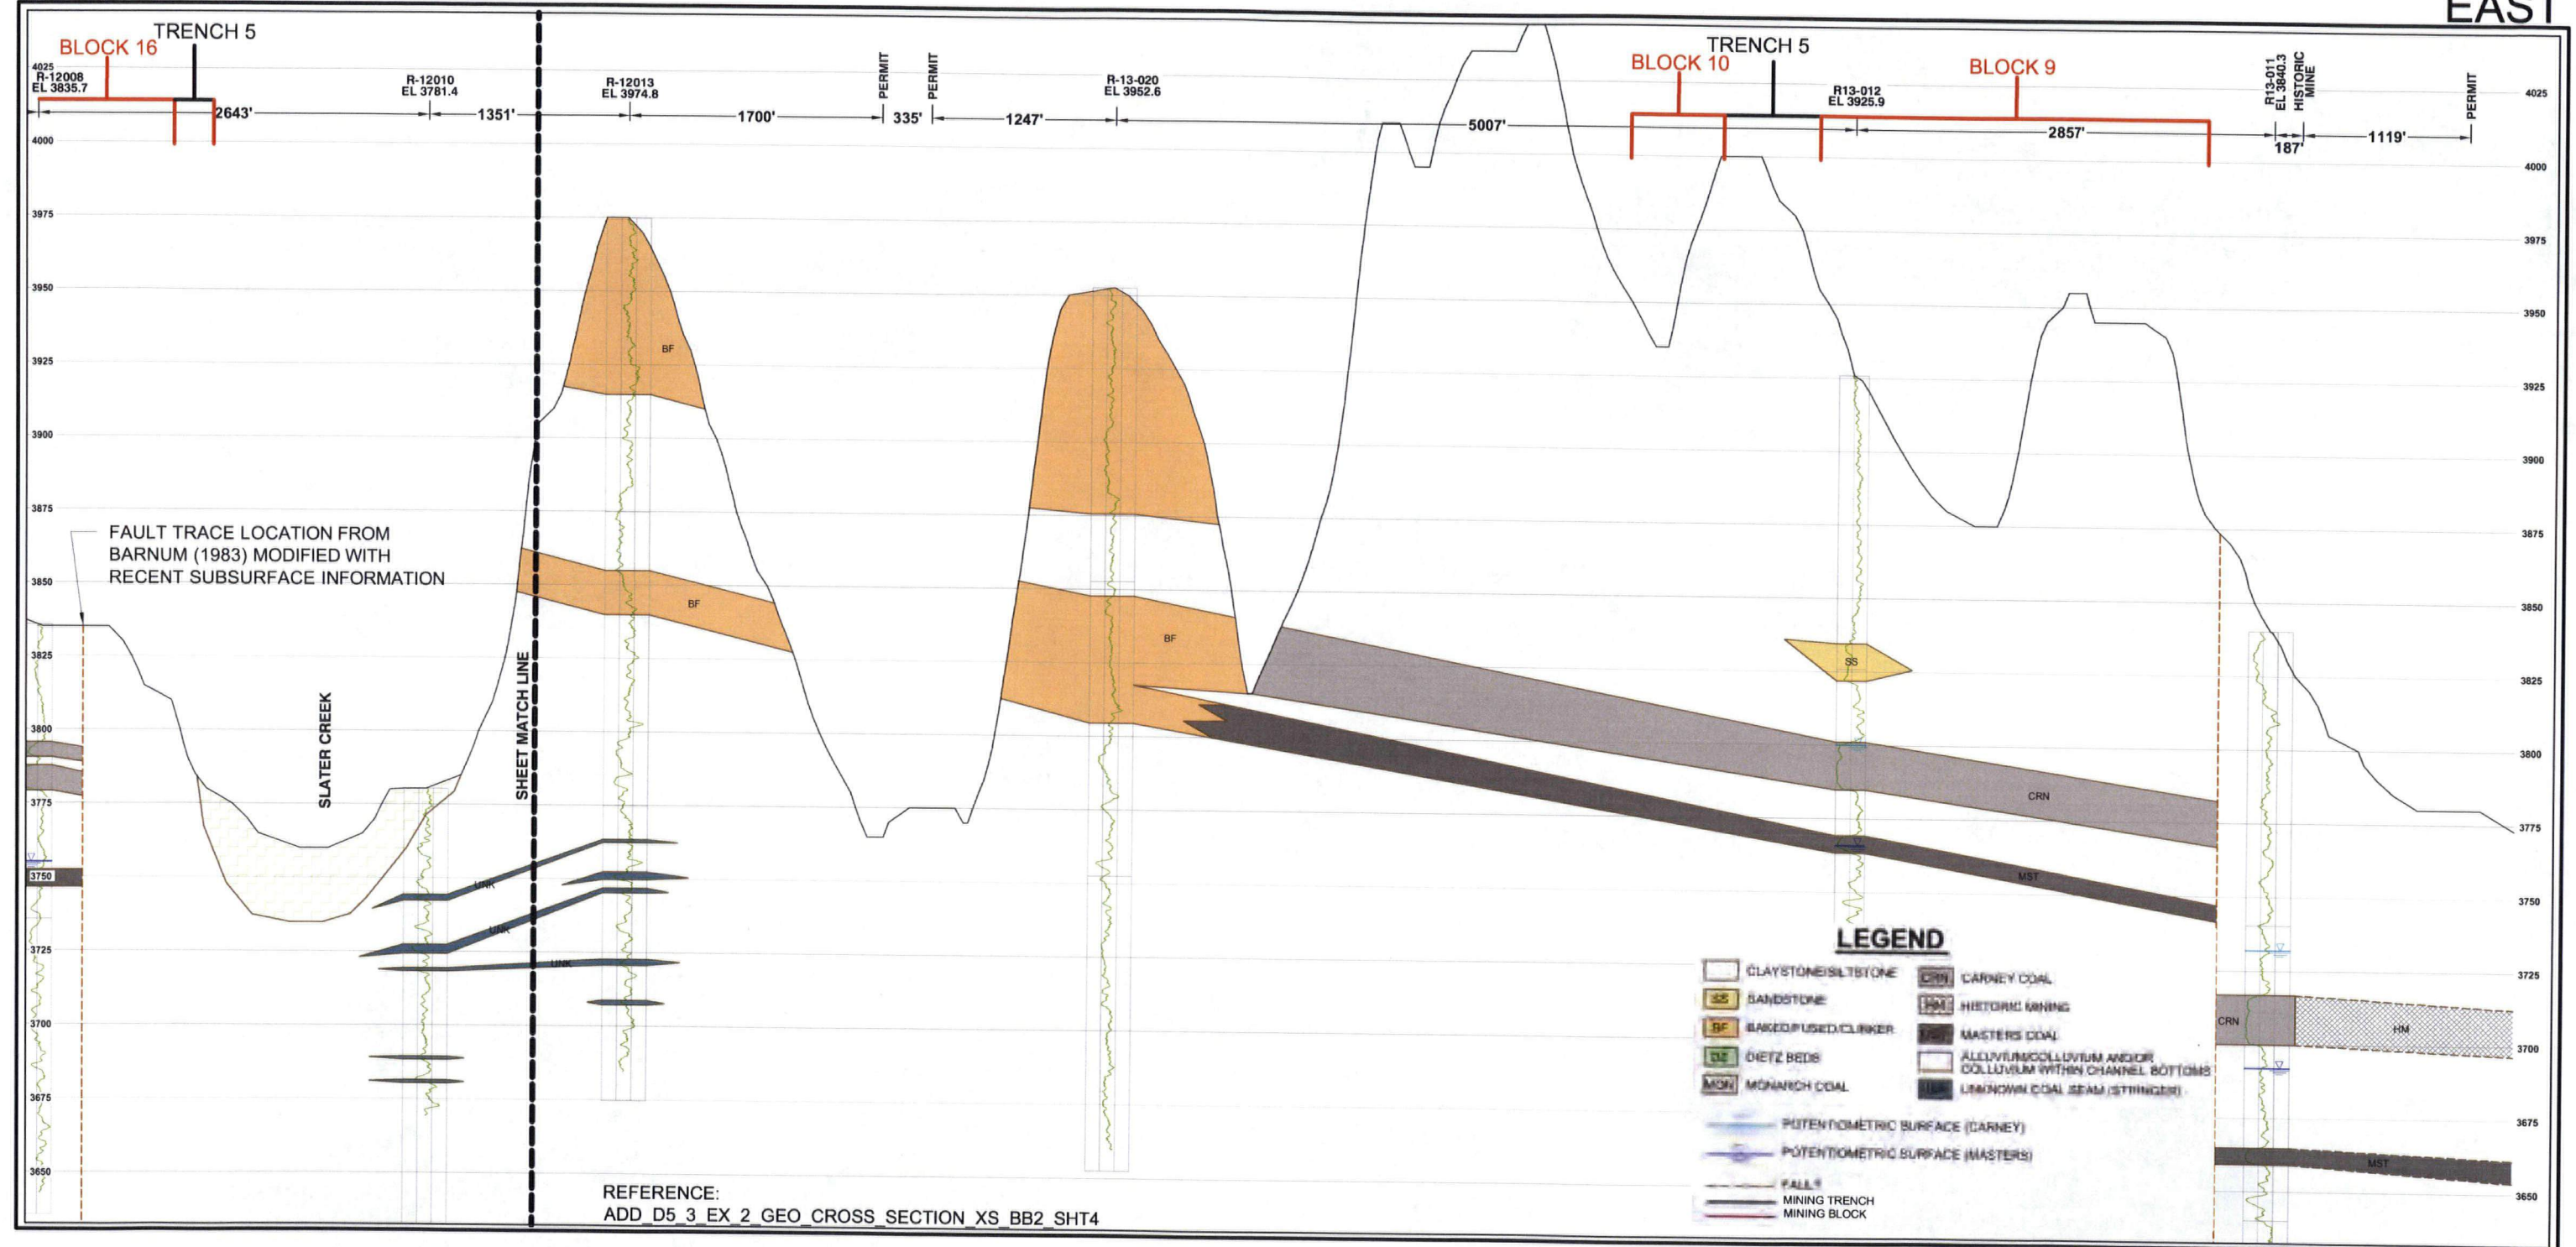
EAST

BLOCK 16
TRENCH 5
4025
R-12008
EL 3835.7
2643'
R-12010
EL 3781.4
1351'
R-12013
EL 3974.8
1700'
PERMIT
335'
PERMIT
1247'
R-13-020
EL 3952.6
5007'
TRENCH 5
BLOCK 10
BLOCK 9
R13-012
EL 3925.9
2857'
R13-011
EL 3840.3
187'
HISTORIC MINE
1119'
PERMIT

4000
3975
3950
3925
3900
3875
3850
3825
3800
3775
3750
3725
3700
3675
3650

4025
4000
3975
3950
3925
3900
3875
3850
3825
3800
3775
3750
3725
3700
3675
3650

FAULT TRACE LOCATION FROM BARNUM (1983) MODIFIED WITH RECENT SUBSURFACE INFORMATION

SLATER CREEK
SHEET MATCH LINE
BF
BF
BF
SS
CRN
MST
UNK
UNK
UNK
CRN
HM
MST

LEGEND
CLAYSTONE/SILTSTONE
SS SANDSTONE
BF BAKED/FUSED/CLINKER
DZ DIETZ BEDS
MON MONARCH COAL
CRN CARNEY COAL
HM HISTORIC MINING
MST MASTERS COAL
ALLUVIUM/COLLUVIUM AND/OR COLLUVIUM WITHIN CHANNEL BOTTOMS
UNK UNKNOWN COAL SEAM (STRINGER)
POTENTIOMETRIC SURFACE (CARNEY)
POTENTIOMETRIC SURFACE (MASTERS)
FAULT
MINING TRENCH
MINING BLOCK

REFERENCE:
ADD_D5_3_EX_2_GEO_CROSS_SECTION_XS_BB2_SHT4